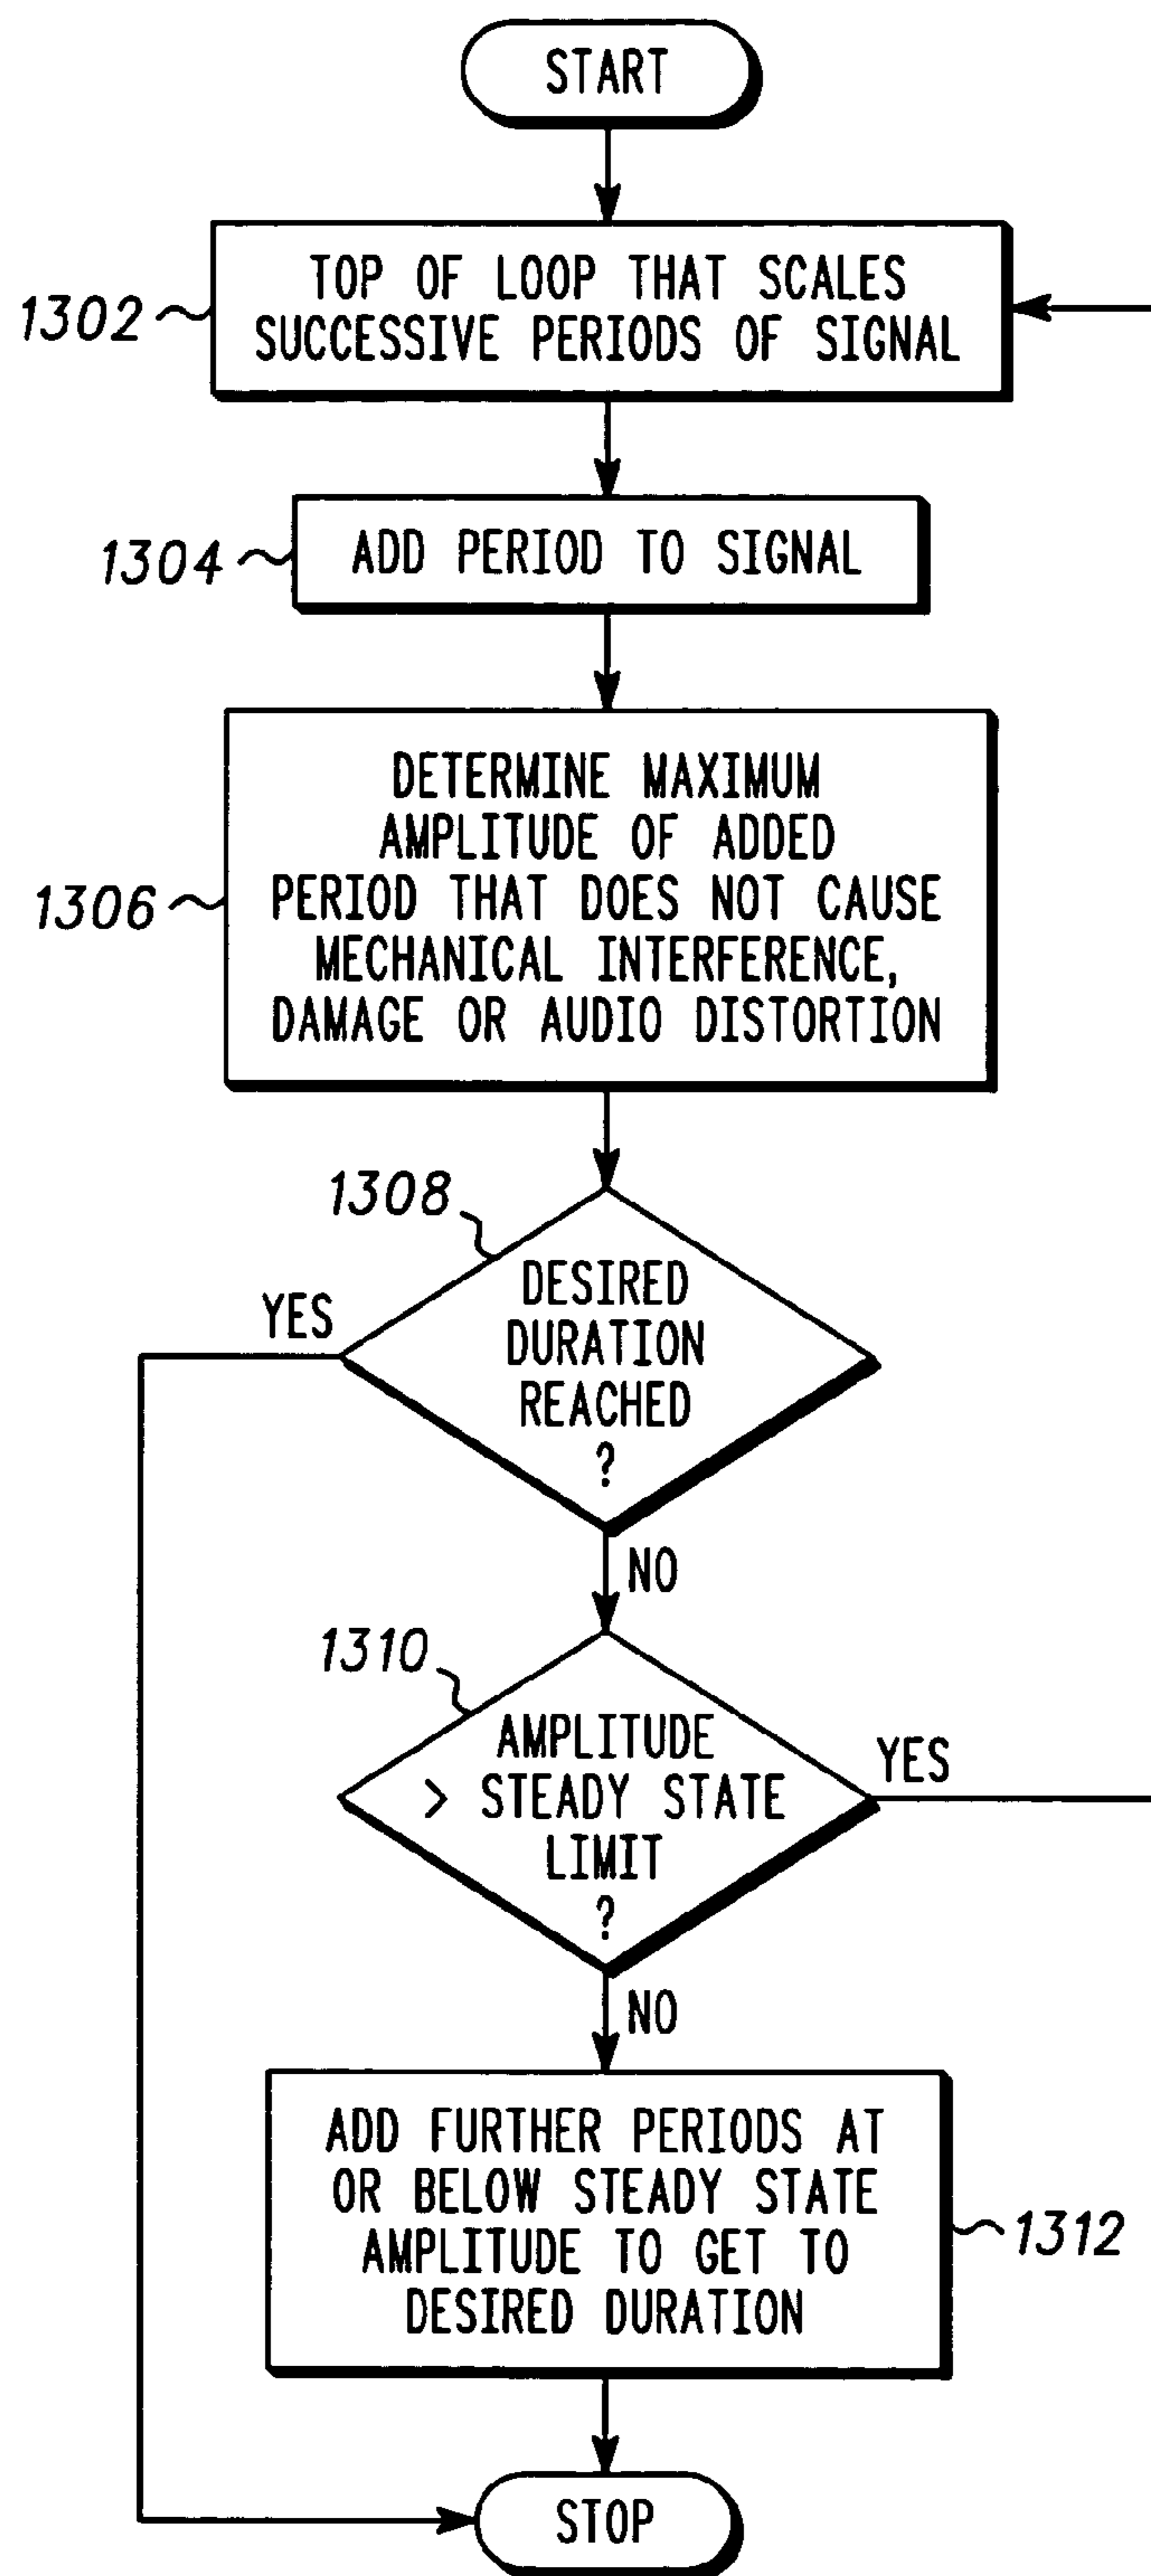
START

1302

TOP OF LOOP THAT SCALES SUCCESSIVE PERIODS OF SIGNAL

1304

ADD PERIOD TO SIGNAL

1306

DETERMINE MAXIMUM AMPLITUDE OF ADDED PERIOD THAT DOES NOT CAUSE MECHANICAL INTERFERENCE, DAMAGE OR AUDIO DISTORTION

1308

DESIRED DURATION REACHED ?

YES

NO

1310

AMPLITUDE > STEADY STATE LIMIT ?

YES

NO

ADD FURTHER PERIODS AT OR BELOW STEADY STATE AMPLITUDE TO GET TO DESIRED DURATION

1312

STOP